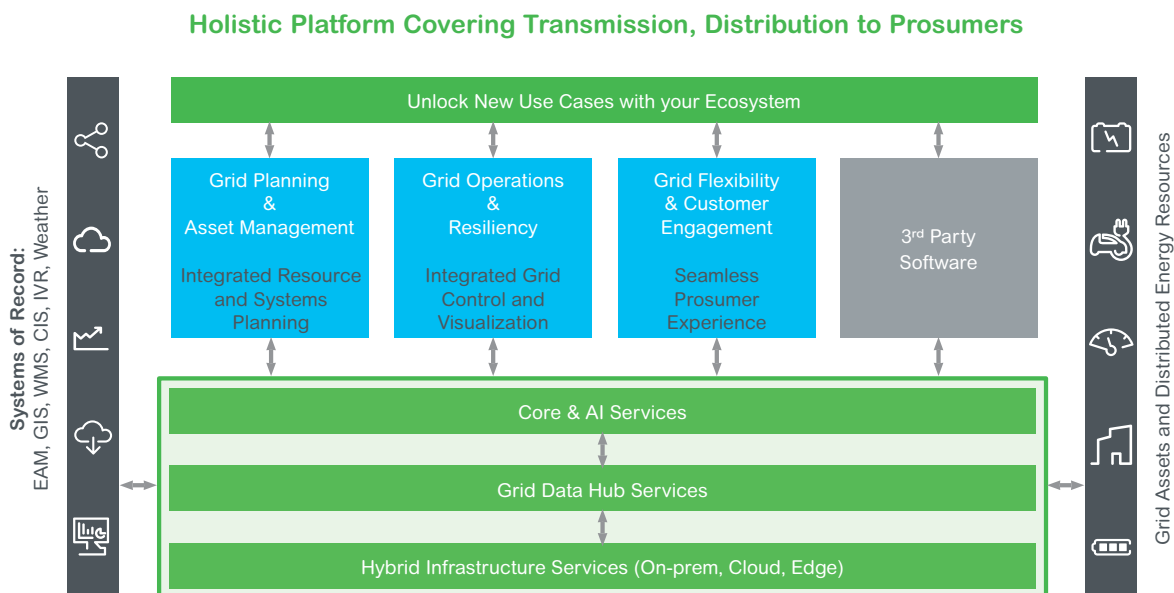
Holistic Platform Covering Transmission, Distribution to Prosumers

Systems of Record:
EAM, GIS, WMS, CIS, IVR, Weather

Unlock New Use Cases with your Ecosystem

Grid Planning & Asset Management

Integrated Resource and Systems Planning

Grid Operations & Resiliency

Integrated Grid Control and Visualization

Grid Flexibility & Customer Engagement

Seamless Prosumer Experience

3$^{rd}$ Party Software

Core & AI Services

Grid Data Hub Services

Hybrid Infrastructure Services (On-prem, Cloud, Edge)

Grid Assets and Distributed Energy Resources